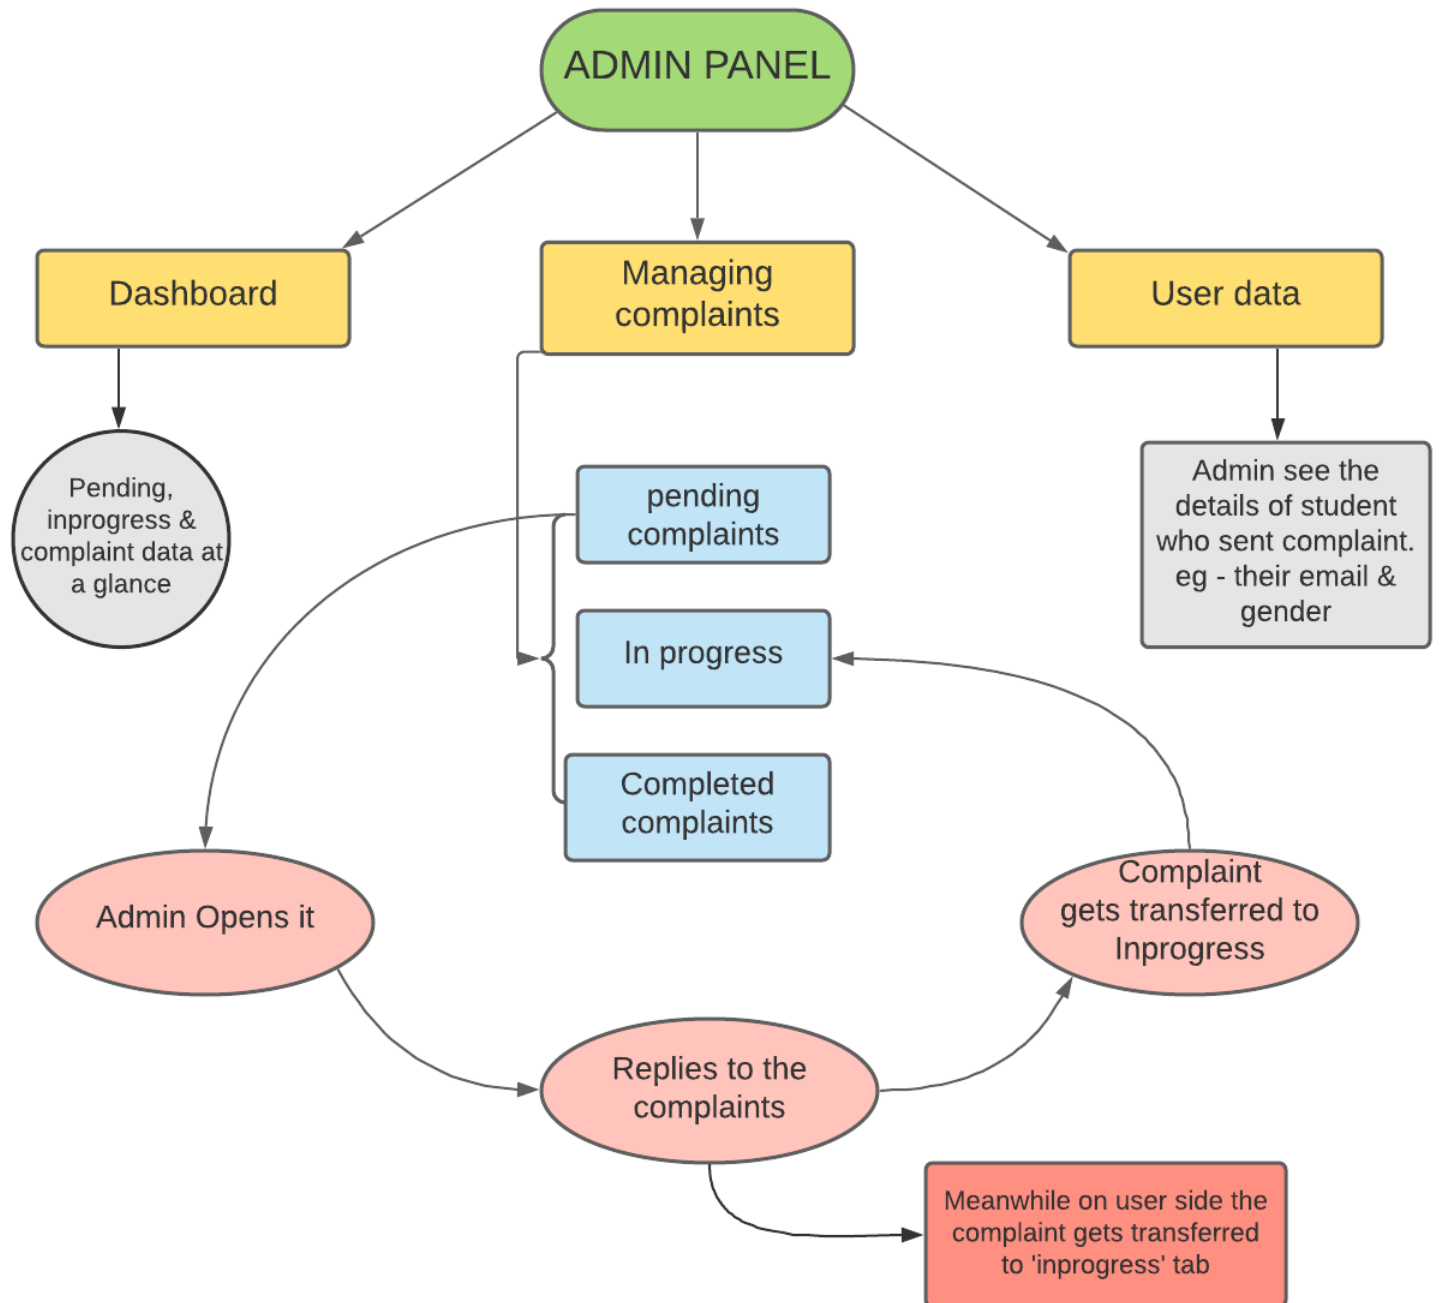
ADMIN PANEL

Dashboard

Managing complaints

User data

Pending, inprogress & complaint data at a glance

pending complaints

In progress

Completed complaints

Admin see the details of student who sent complaint. eg - their email & gender

Admin Opens it

Complaint gets transferred to Inprogress

Replies to the complaints

Meanwhile on user side the complaint gets transferred to 'inprogress' tab